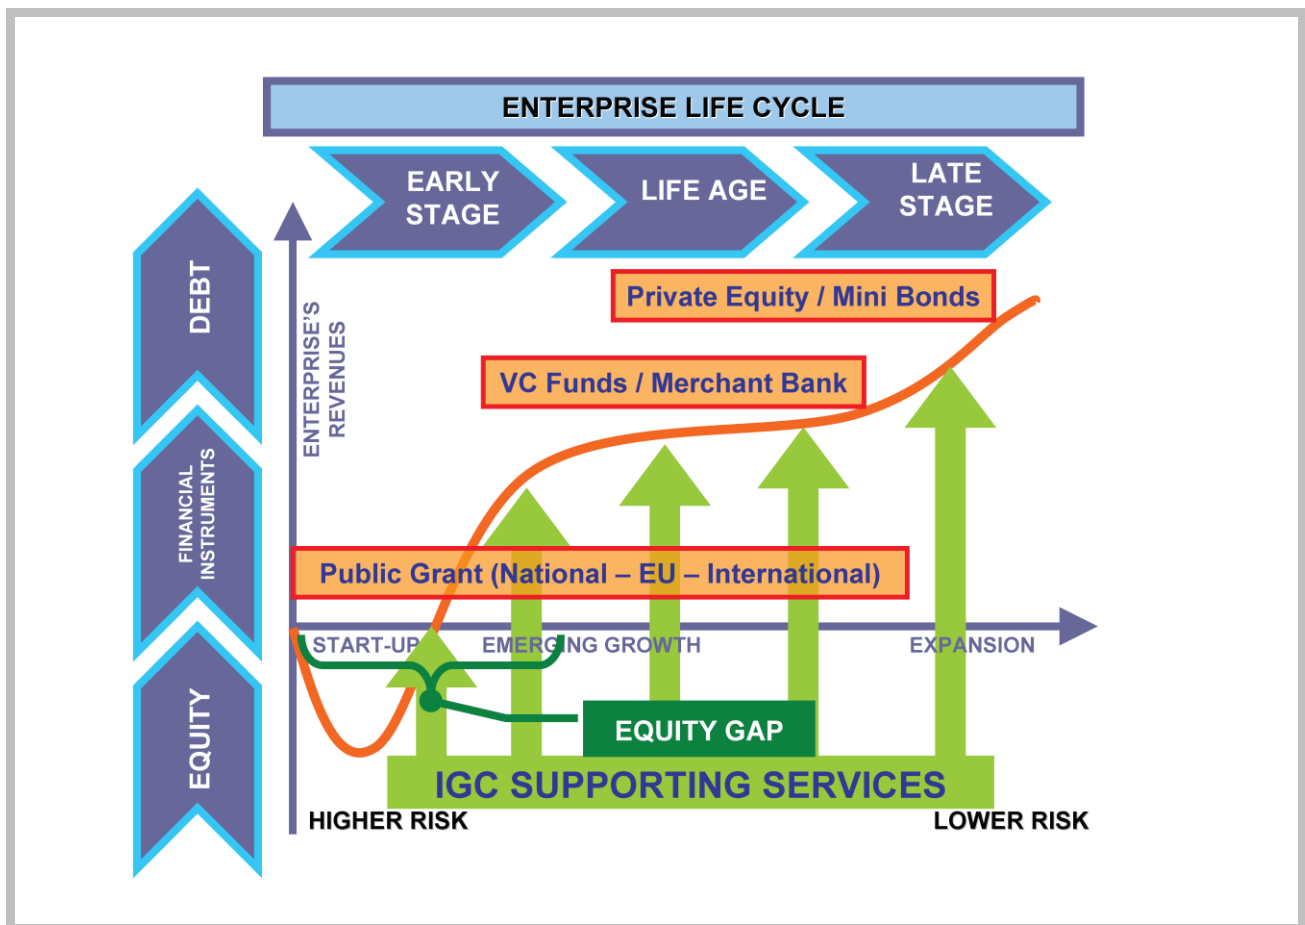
ENTERPRISE LIFE CYCLE

EARLY STAGE

LIFE AGE

LATE STAGE

DEBT

FINANCIAL INSTRUMENTS

EQUITY

ENTERPRISE'S REVENUES

Private Equity / Mini Bonds

VC Funds / Merchant Bank

Public Grant (National – EU – International)

START-UP

EMERGING GROWTH

EXPANSION

EQUITY GAP

IGC SUPPORTING SERVICES

HIGHER RISK

LOWER RISK